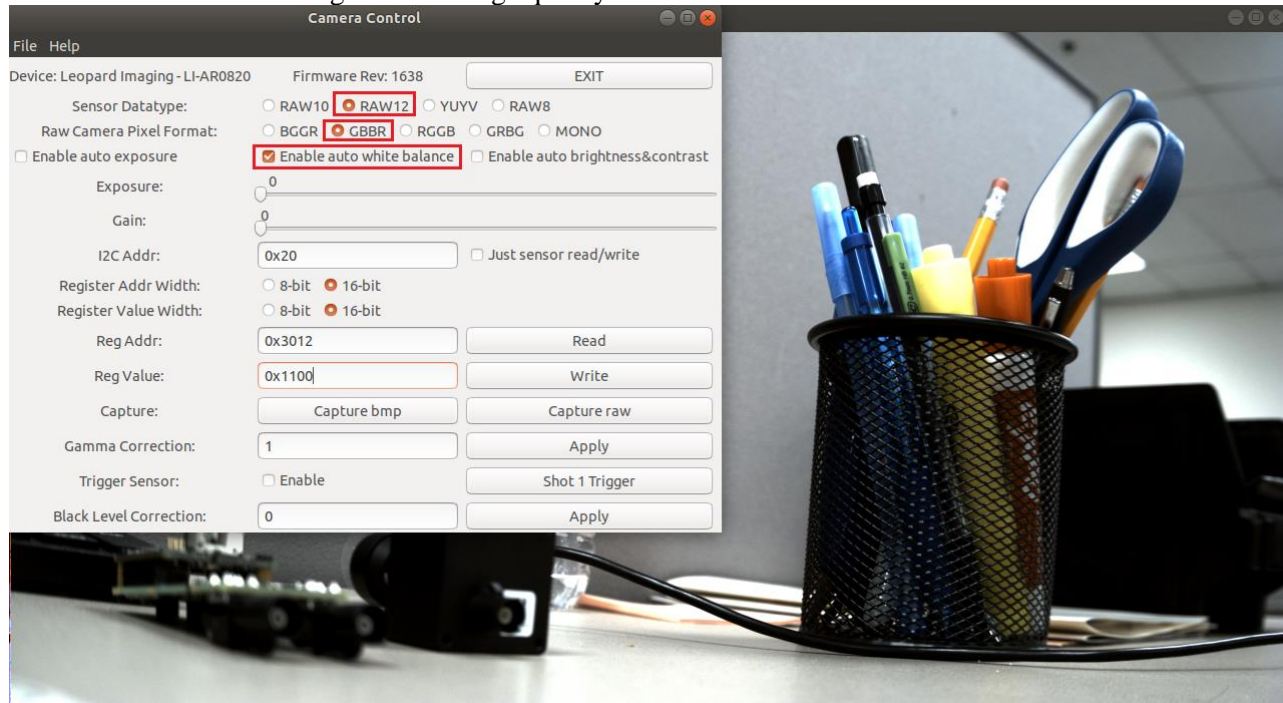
Camera Control

File Help

Device: Leopard Imaging - LI-AR0820 Firmware Rev: 1638 EXIT

Sensor Datatype: RAW10 RAW12 YUYV RAW8

Raw Camera Pixel Format: BGGR GBBR RGGB GRBG MONO

Enable auto exposure Enable auto white balance Enable auto brightness&contrast

Exposure: 0

Gain: 0

I2C Addr: 0x20 Just sensor read/write

Register Addr Width: 8-bit 16-bit

Register Value Width: 8-bit 16-bit

Reg Addr: 0x3012 Read

Reg Value: 0x1100 Write

Capture: Capture bmp Capture raw

Gamma Correction: 1 Apply

Trigger Sensor: Enable Shot 1 Trigger

Black Level Correction: 0 Apply